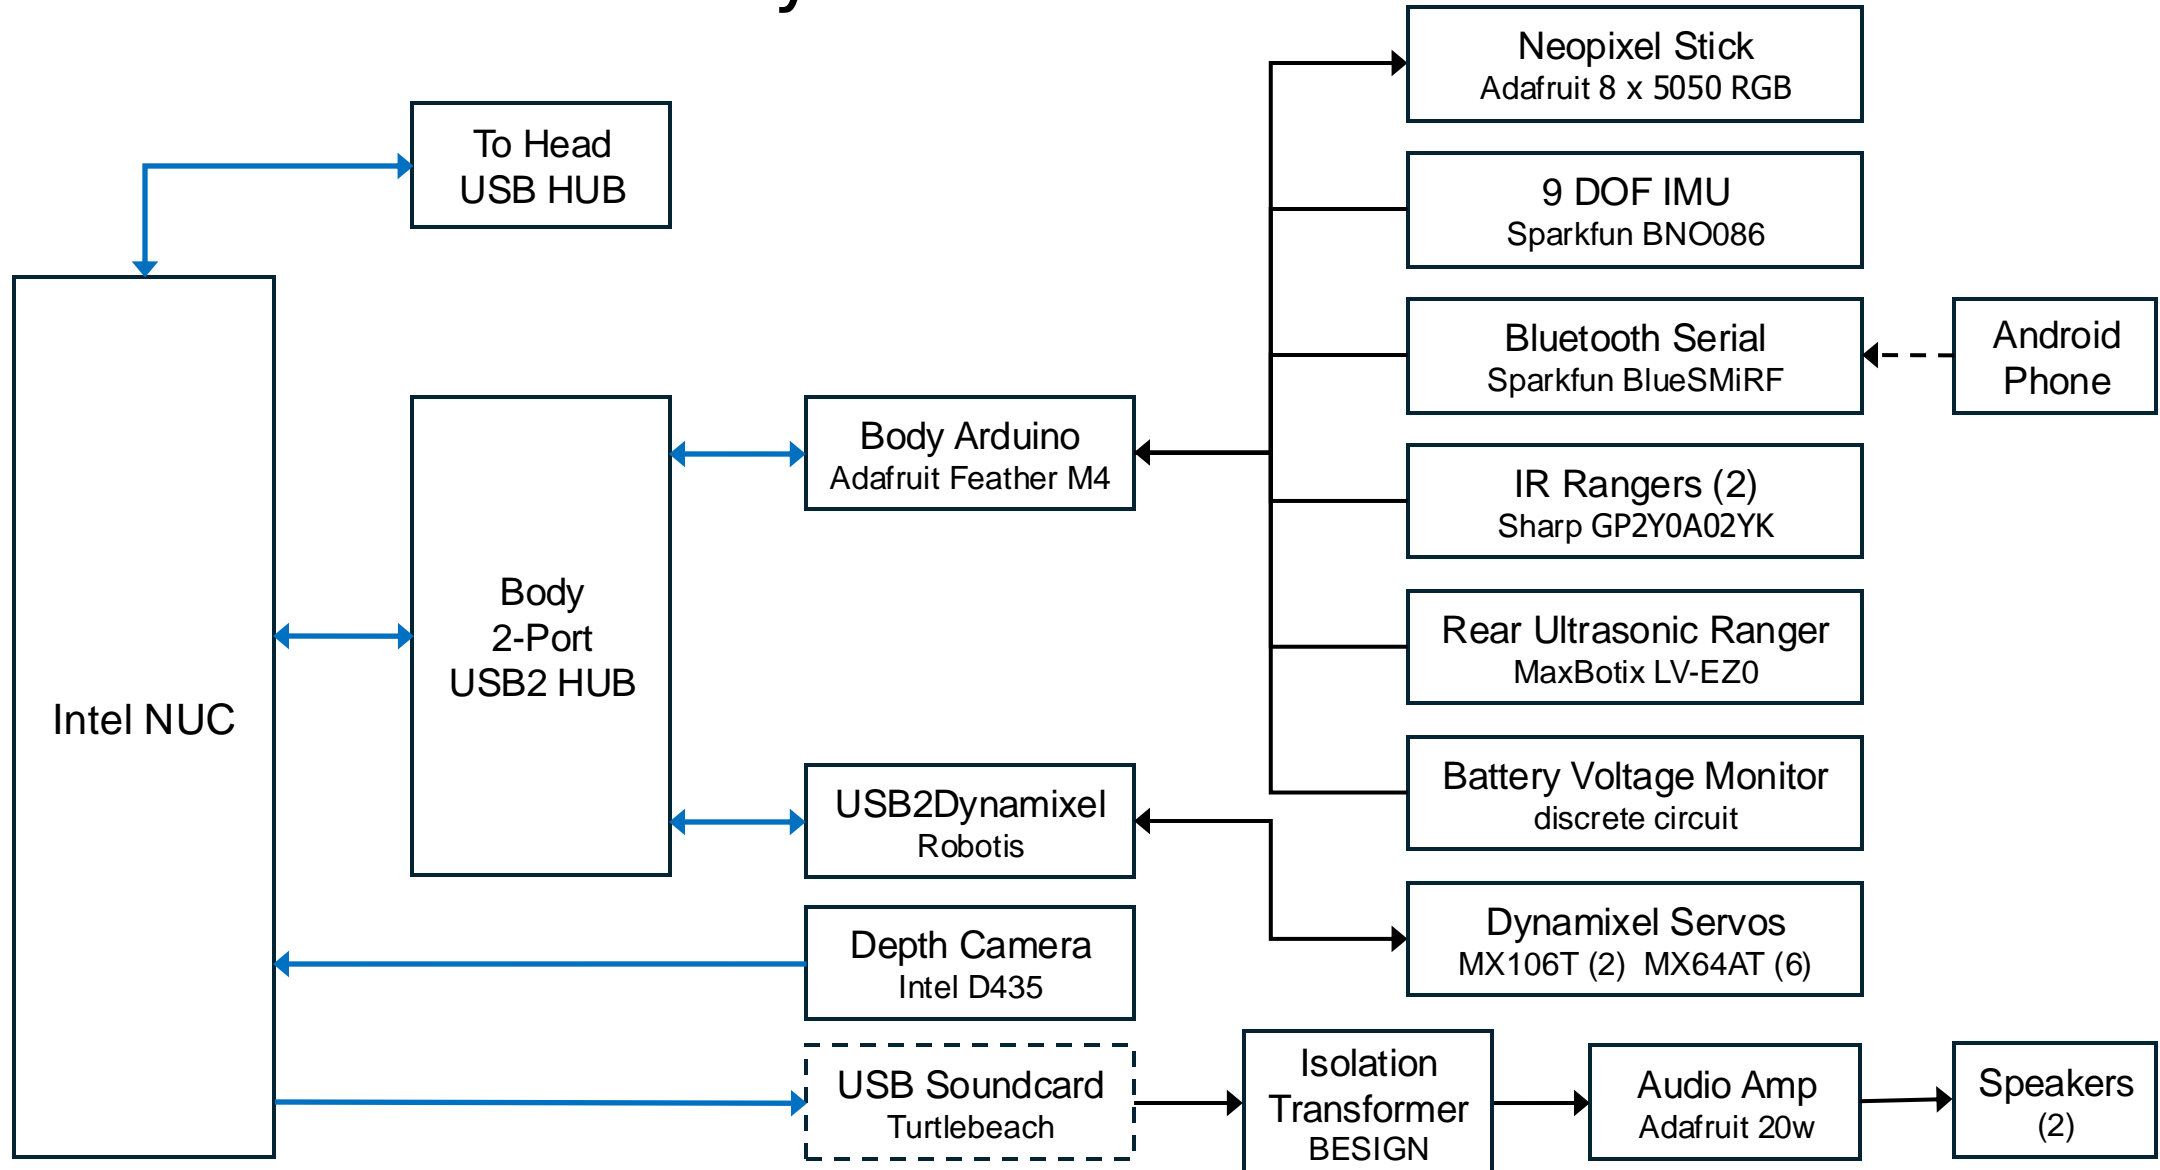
To Head USB HUB

Intel NUC

Body 2-Port USB2 HUB

Body Arduino
Adafruit Feather M4

USB2Dynamixel
Robotis

Depth Camera
Intel D435

USB Soundcard
Turtlebeach

Isolation Transformer
BESIGN

Audio Amp
Adafruit 20w

Speakers (2)

Neopixel Stick
Adafruit 8 x 5050 RGB

9 DOF IMU
Sparkfun BNO086

Bluetooth Serial
Sparkfun BlueSMiRF

Android Phone

IR Rangers (2)
Sharp GP2Y0A02YK

Rear Ultrasonic Ranger
MaxBotix LV-EZ0

Battery Voltage Monitor
discrete circuit

Dynamixel Servos
MX106T (2) MX64AT (6)